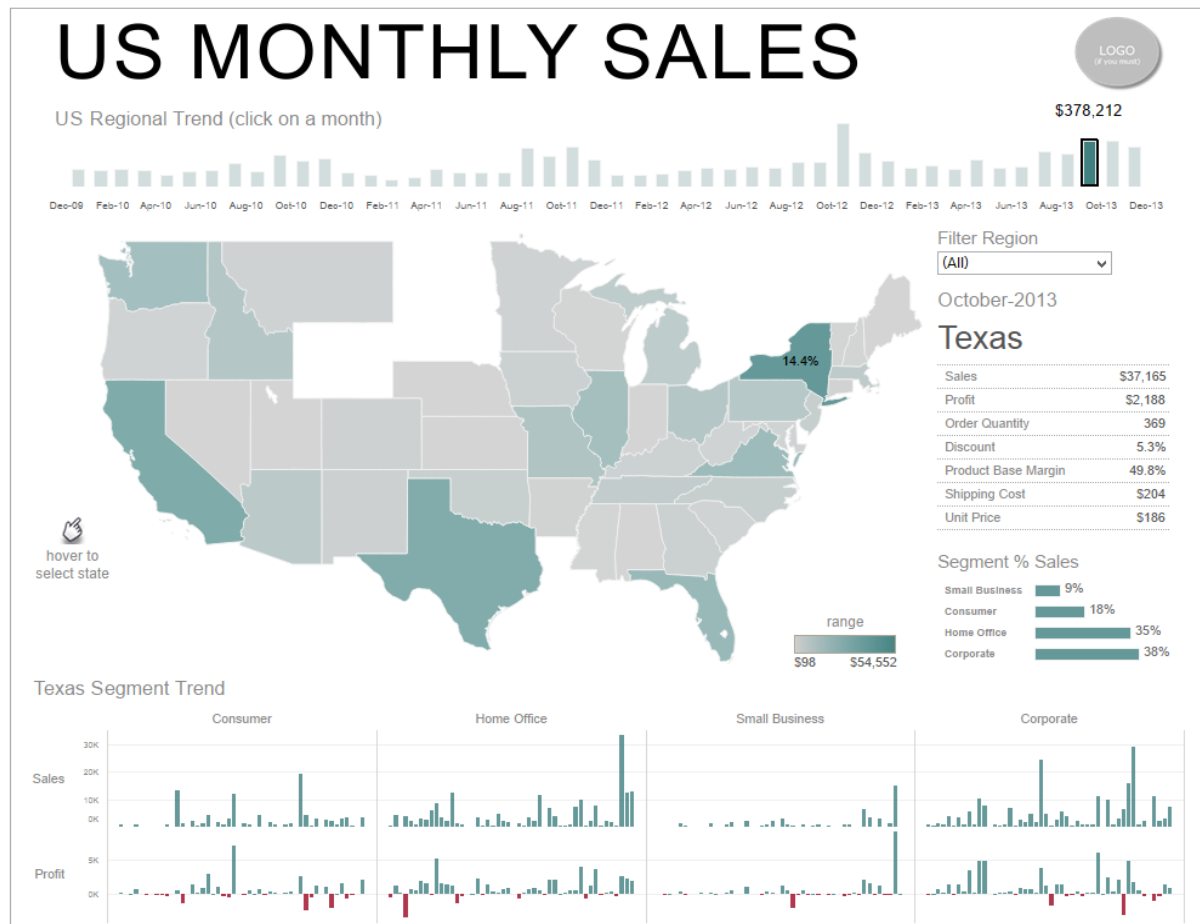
US MONTHLY SALES

LOGO
(if you must)

US Regional Trend (click on a month)

$378,212

Dec-09 Feb-10 Apr-10 Jun-10 Aug-10 Oct-10 Dec-10 Feb-11 Apr-11 Jun-11 Aug-11 Oct-11 Dec-11 Feb-12 Apr-12 Jun-12 Aug-12 Oct-12 Dec-12 Feb-13 Apr-13 Jun-13 Aug-13 Oct-13 Dec-13

14.4%

hover to select state

range

$98 $54,552

Filter Region

(All)

October-2013

Texas

| | |
|---|---|
| Sales | $37,165 |
| Profit | $2,188 |
| Order Quantity | 369 |
| Discount | 5.3% |
| Product Base Margin | 49.8% |
| Shipping Cost | $204 |
| Unit Price | $186 |

Segment % Sales

Small Business 9%
Consumer 18%
Home Office 35%
Corporate 38%

Texas Segment Trend

Consumer Home Office Small Business Corporate

Sales
30K
20K
10K
0K

Profit
5K
0K